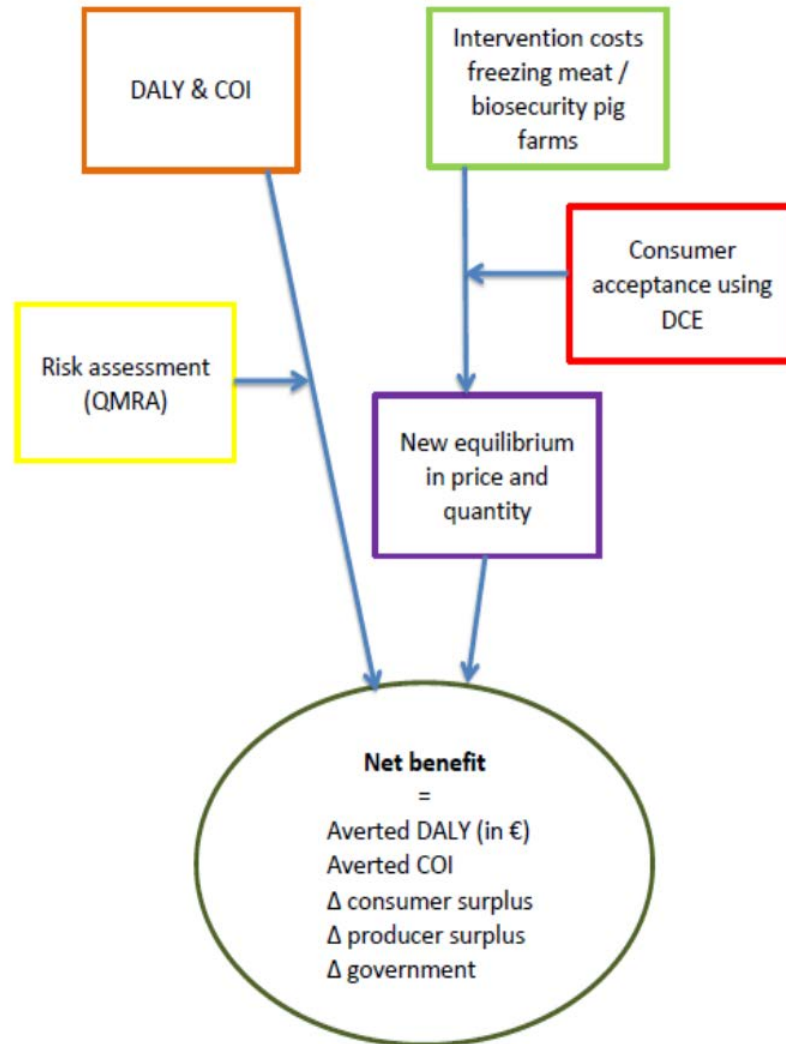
DALY & COI

Intervention costs freezing meat / biosecurity pig farms

Consumer acceptance using DCE

Risk assessment (QMRA)

New equilibrium in price and quantity

**Net benefit**
=
Averted DALY (in €)
Averted COI
Δ consumer surplus
Δ producer surplus
Δ government